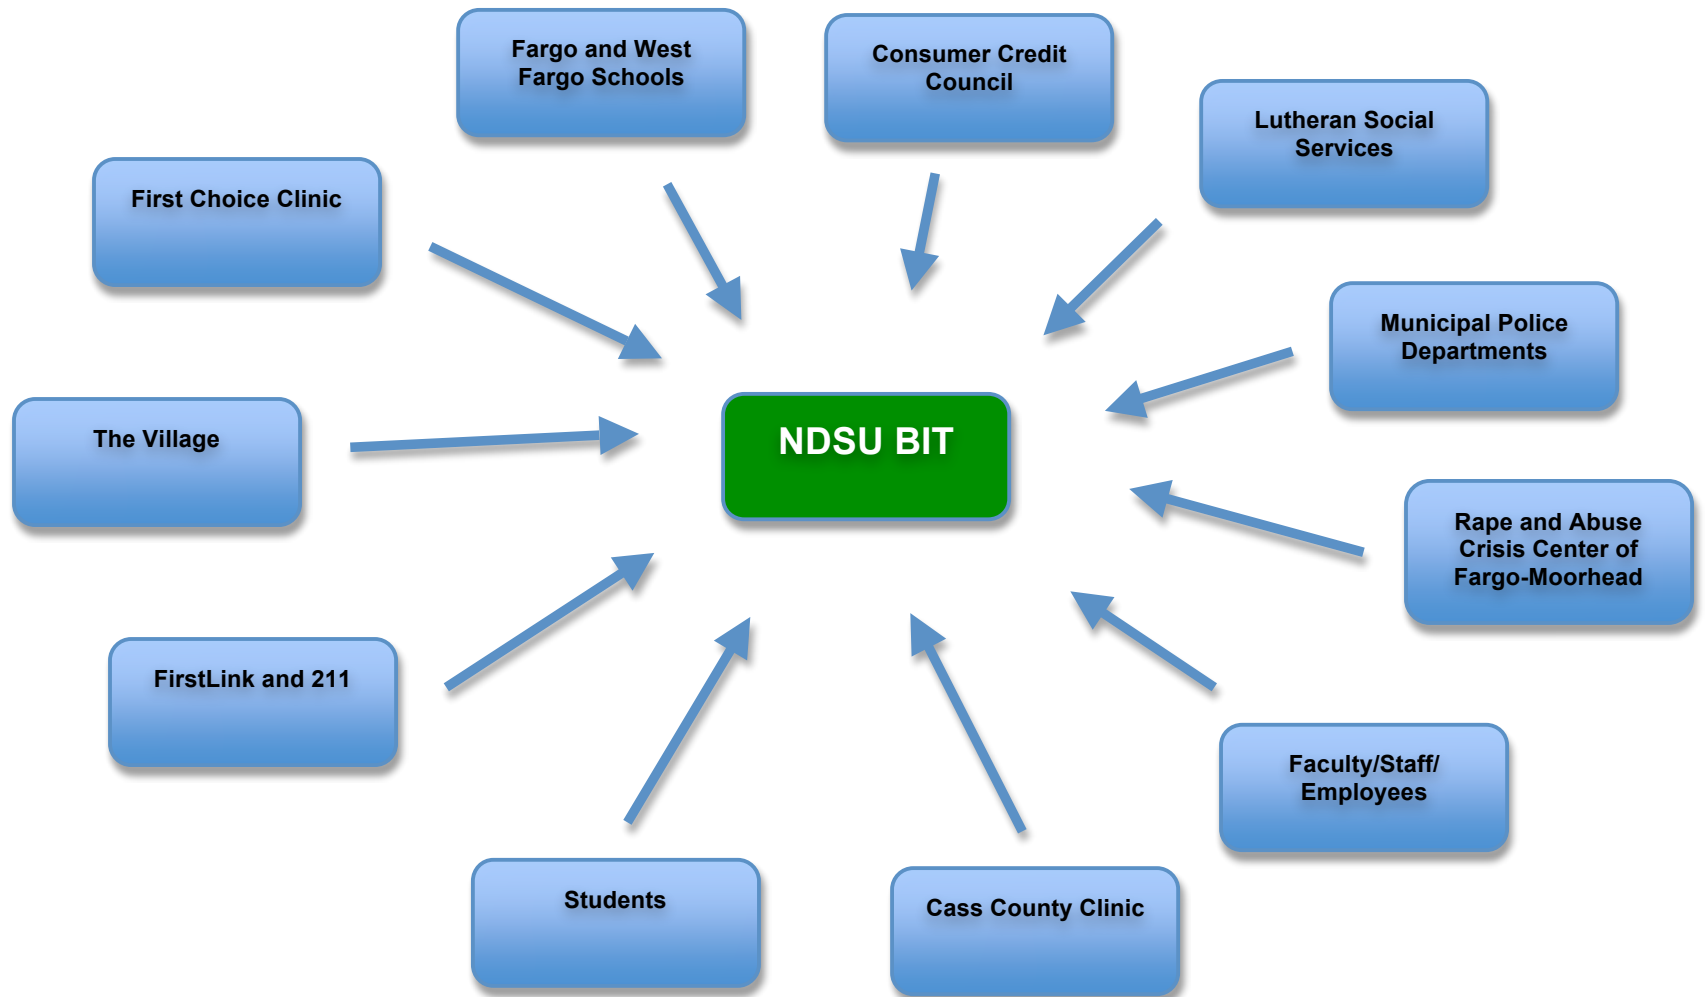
Fargo and West Fargo Schools

Consumer Credit Council

Lutheran Social Services

First Choice Clinic

Municipal Police Departments

The Village

NDSU BIT

Rape and Abuse Crisis Center of Fargo-Moorhead

FirstLink and 211

Faculty/Staff/ Employees

Students

Cass County Clinic